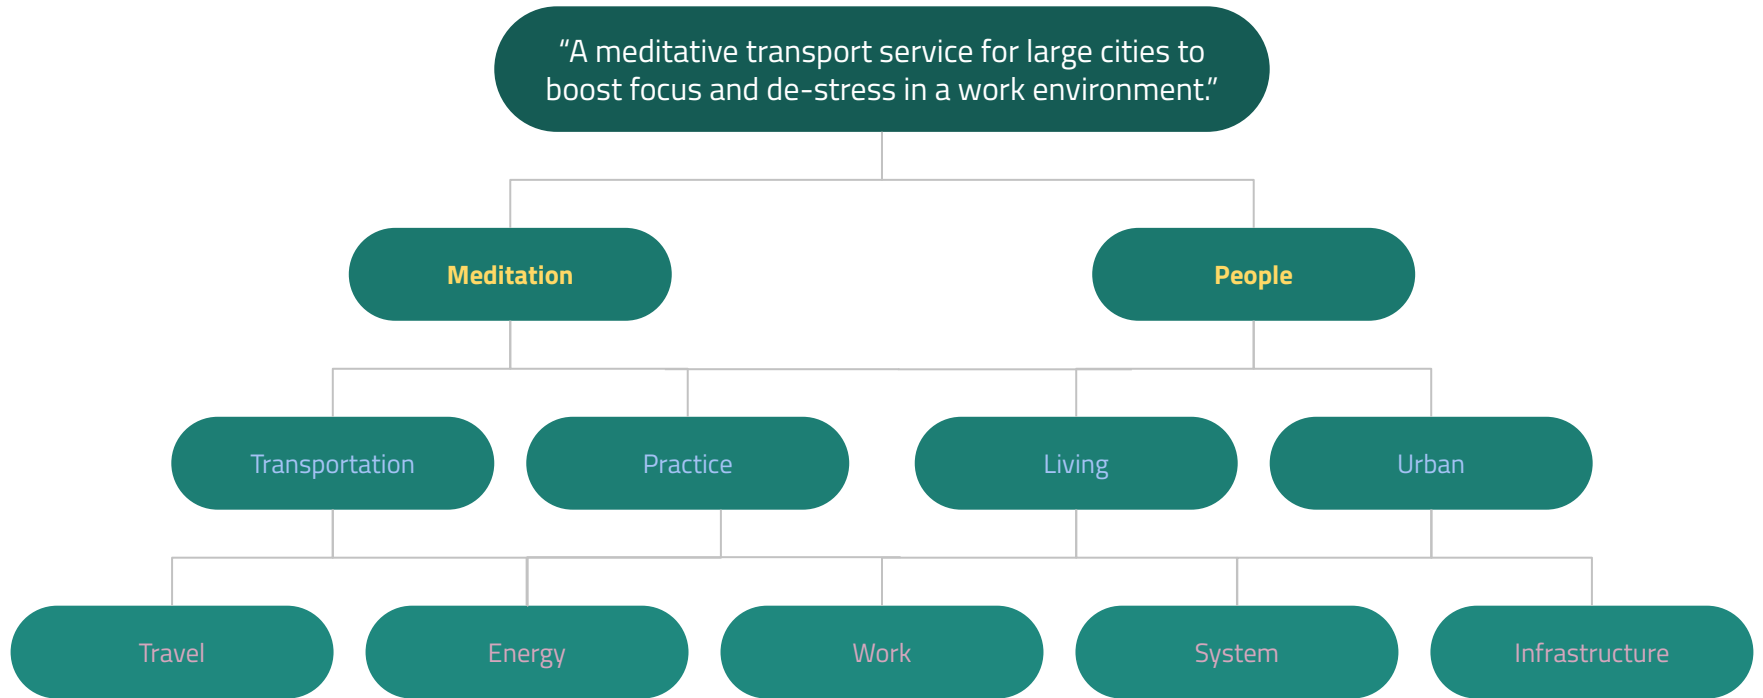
“A meditative transport service for large cities to boost focus and de-stress in a work environment.”

Meditation

People

Transportation

Practice

Living

Urban

Travel

Energy

Work

System

Infrastructure